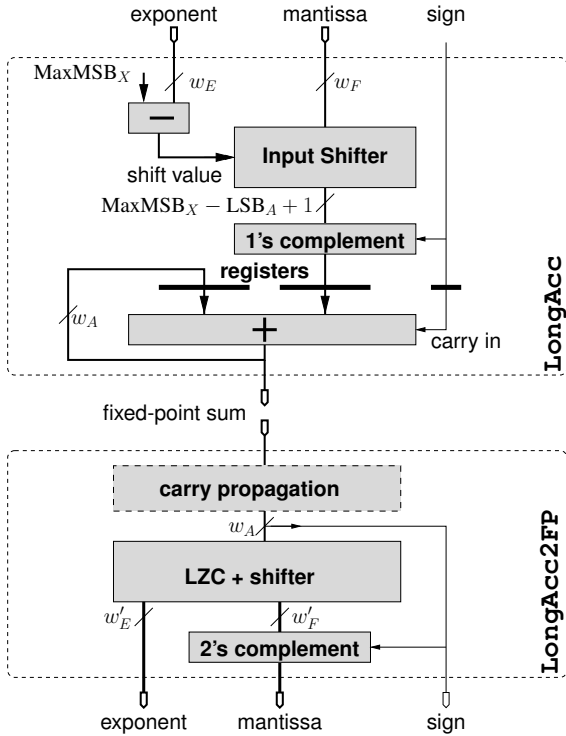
exponent
mantissa
sign
$\mathrm{MaxMSB}_X$
$w_E$
$w_F$
$-$
Input Shifter
shift value
$\mathrm{MaxMSB}_X - \mathrm{LSB}_A + 1$
1's complement
registers
$w_A$
$+$
carry in
LongAcc
fixed-point sum
carry propagation
$w_A$
LZC + shifter
$w'_E$
$w'_F$
2's complement
LongAcc2FP
exponent
mantissa
sign